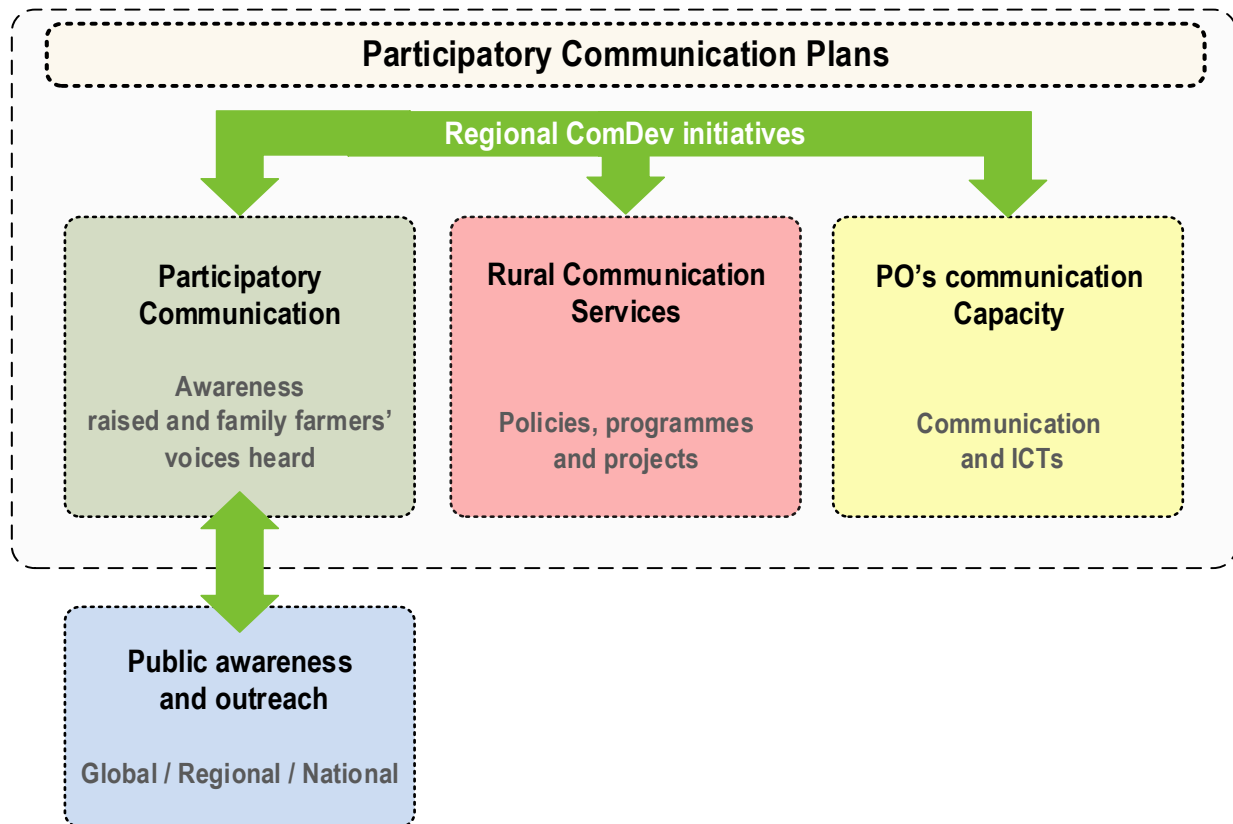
Participatory Communication Plans

Regional ComDev initiatives

Participatory Communication

Awareness raised and family farmers' voices heard

Rural Communication Services

Policies, programmes and projects

PO's communication Capacity

Communication and ICTs

Public awareness and outreach

Global / Regional / National